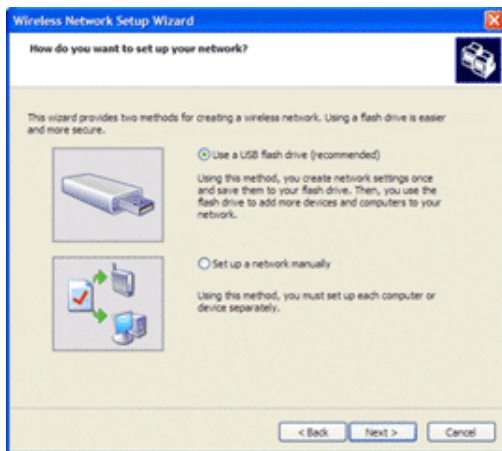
Wireless Network Setup Wizard

How do you want to set up your network?

This wizard provides two methods for creating a wireless network. Using a flash drive is easier and more secure.

Use a USB flash drive (recommended)

Using this method, you create network settings once and save them to your flash drive. Then, you use the flash drive to add more devices and computers to your network.

Set up a network manually

Using this method, you must set up each computer or device separately.

< Back

Next >

Cancel